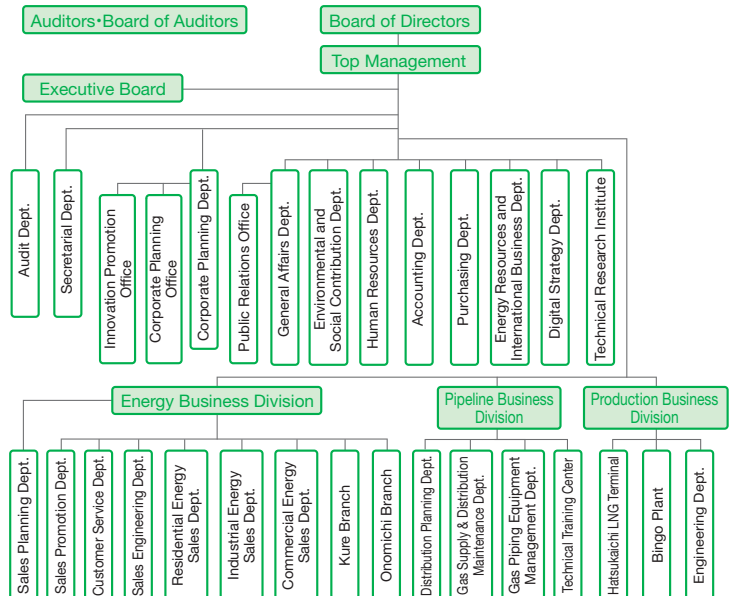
Auditors•Board of Auditors

Board of Directors

Top Management

Executive Board

Audit Dept.

Secretarial Dept.

Innovation Promotion Office

Corporate Planning Office

Corporate Planning Dept.

Public Relations Office

General Affairs Dept.

Environmental and Social Contribution Dept.

Human Resources Dept.

Accounting Dept.

Purchasing Dept.

Energy Resources and International Business Dept.

Digital Strategy Dept.

Technical Research Institute

Energy Business Division

Pipeline Business Division

Production Business Division

Sales Planning Dept.

Sales Promotion Dept.

Customer Service Dept.

Sales Engineering Dept.

Residential Energy Sales Dept.

Industrial Energy Sales Dept.

Commercial Energy Sales Dept.

Kure Branch

Onomichi Branch

Distribution Planning Dept.

Gas Supply & Distribution Maintenance Dept.

Gas Piping Equipment Management Dept.

Technical Training Center

Hatsukaichi LNG Terminal

Bingo Plant

Engineering Dept.